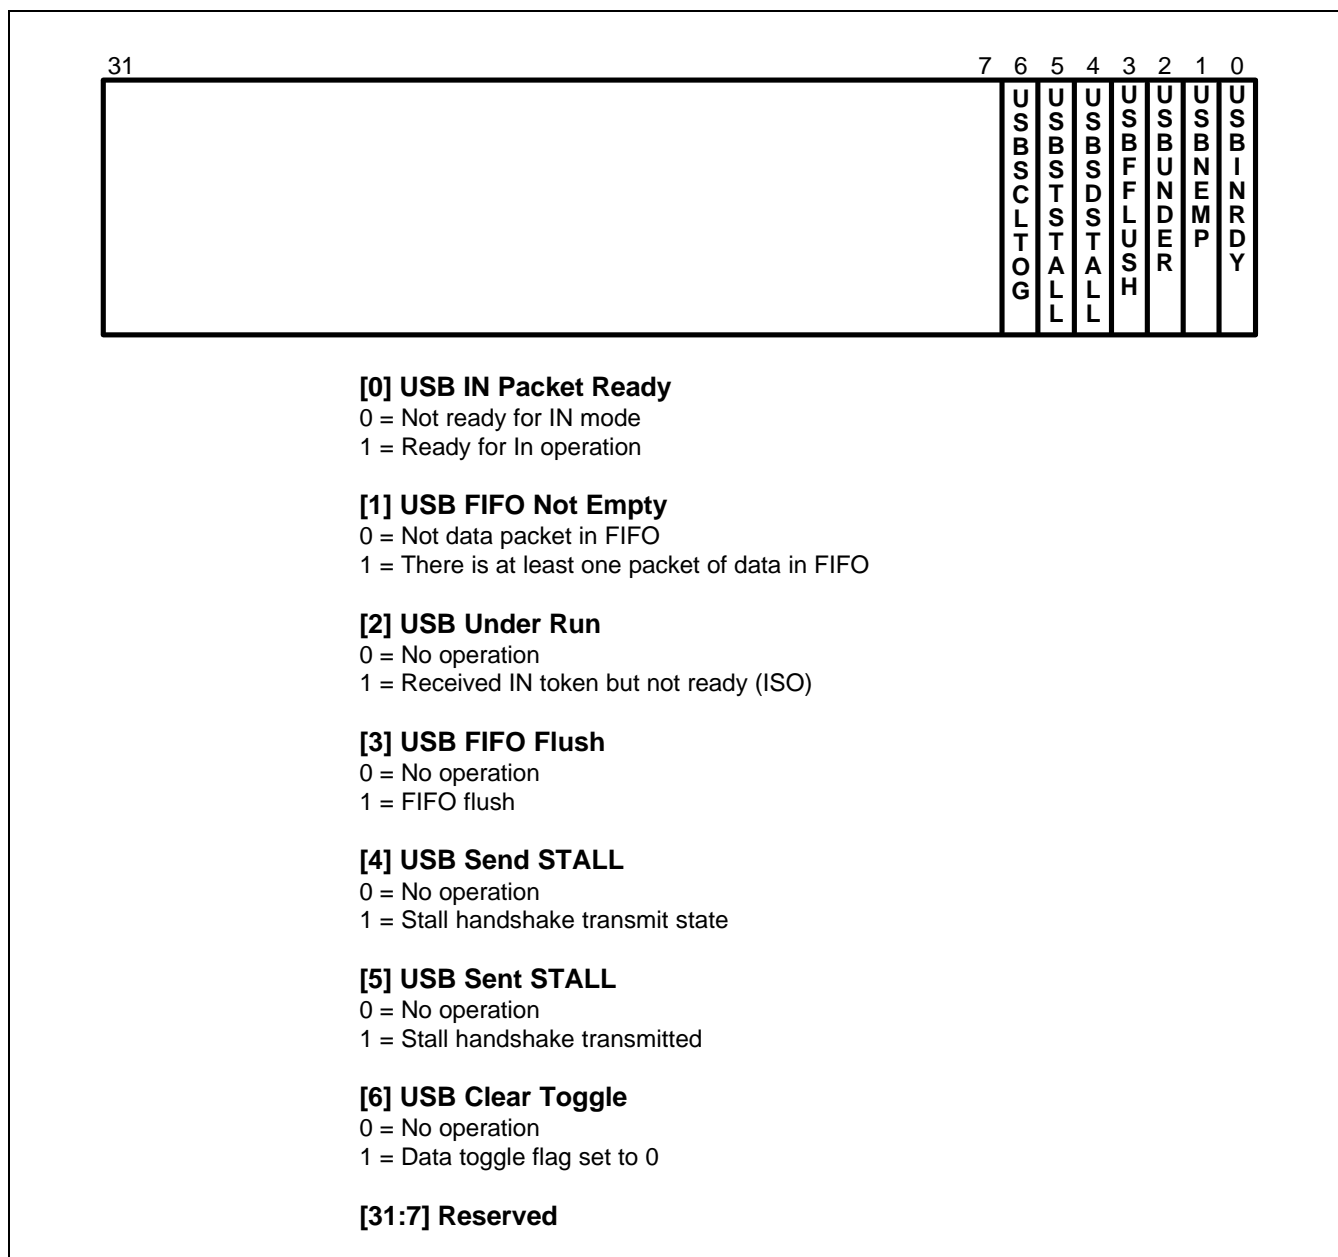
31 7 6 5 4 3 2 1 0

USBSCLTOG USBSTSTALL USBSDSTALL USBFFLUSH USBUNDER USBNEMP USBINRDY

**[0] USB IN Packet Ready**
0 = Not ready for IN mode
1 = Ready for In operation

**[1] USB FIFO Not Empty**
0 = Not data packet in FIFO
1 = There is at least one packet of data in FIFO

**[2] USB Under Run**
0 = No operation
1 = Received IN token but not ready (ISO)

**[3] USB FIFO Flush**
0 = No operation
1 = FIFO flush

**[4] USB Send STALL**
0 = No operation
1 = Stall handshake transmit state

**[5] USB Sent STALL**
0 = No operation
1 = Stall handshake transmitted

**[6] USB Clear Toggle**
0 = No operation
1 = Data toggle flag set to 0

**[31:7] Reserved**